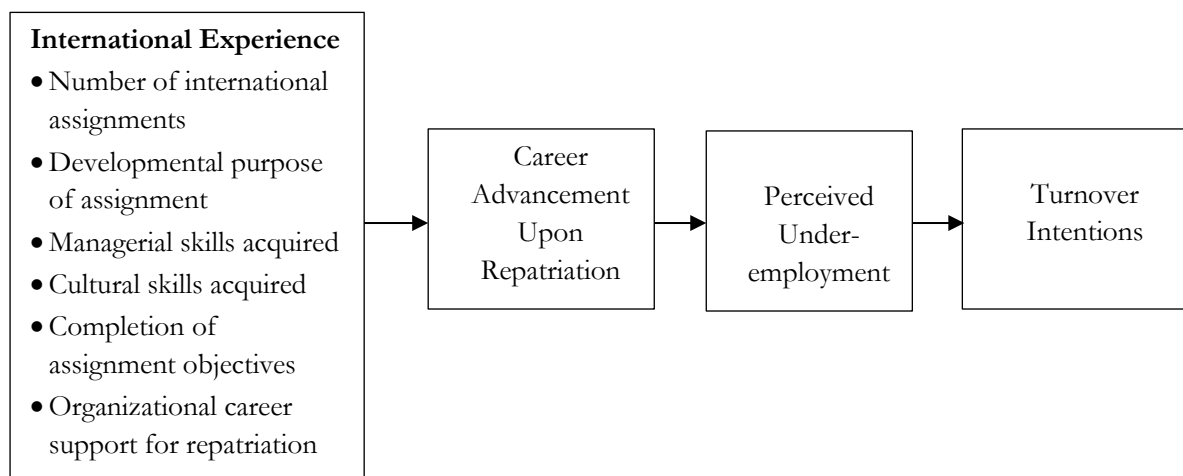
**International Experience**
- Number of international assignments
- Developmental purpose of assignment
- Managerial skills acquired
- Cultural skills acquired
- Completion of assignment objectives
- Organizational career support for repatriation

Career Advancement Upon Repatriation

Perceived Under-employment

Turnover Intentions